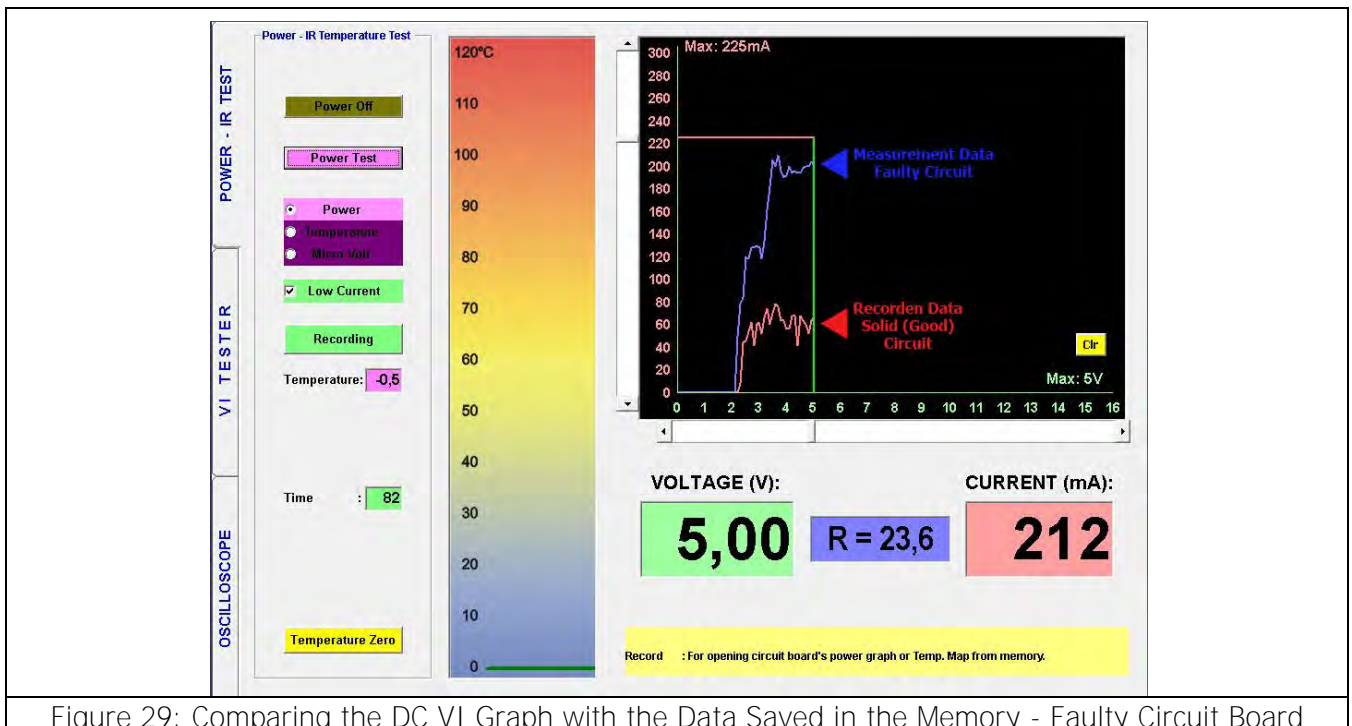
POWER - IR TEST

VI TESTER

OSCILLOSCOPE

Power - IR Temperature Test

Power Off

Power Test

Power

Temperature

Micro Volt

Low Current

Recording

Temperature: -0,5

Time : 82

Temperature Zero

120°C
110
100
90
80
70
60
50
40
30
20
10
0

Max: 225mA

300
280
260
240
220
200
180
160
140
120
100
80
60
40
20
0

0 1 2 3 4 5 6 7 8 9 10 11 12 13 14 15 16

Measurement Data Faulty Circuit

Recorden Data Solid (Good) Circuit

Clr

Max: 5V

VOLTAGE (V):

5,00

R = 23,6

CURRENT (mA):

212

Record : For opening circuit board's power graph or Temp. Map from memory.

Figure 29: Comparing the DC VI Graph with the Data Saved in the Memory - Faulty Circuit Board